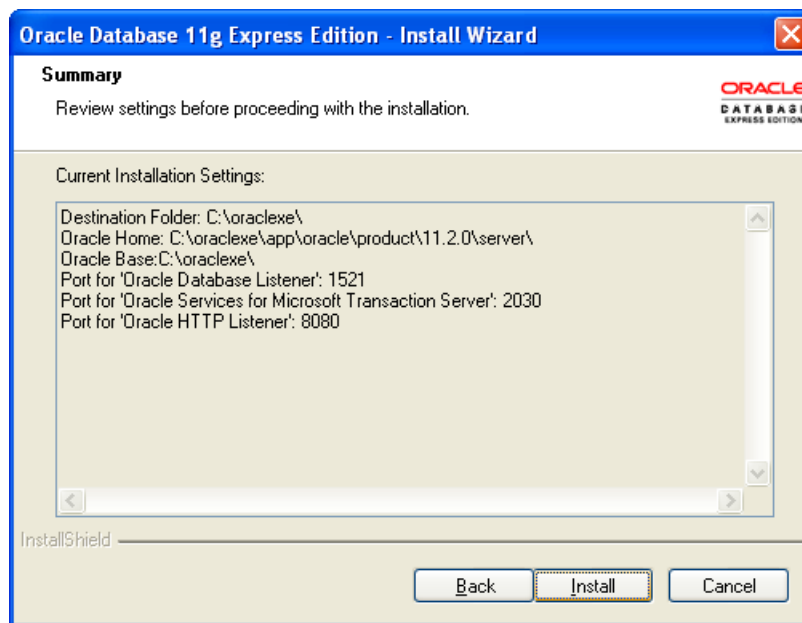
Oracle Database 11g Express Edition - Install Wizard

Summary

Review settings before proceeding with the installation.

ORACLE
DATABASE
EXPRESS EDITION

Current Installation Settings:

Destination Folder: C:\oraclexe\
Oracle Home: C:\oraclexe\app\oracle\product\11.2.0\server\
Oracle Base:C:\oraclexe\
Port for 'Oracle Database Listener': 1521
Port for 'Oracle Services for Microsoft Transaction Server': 2030
Port for 'Oracle HTTP Listener': 8080

InstallShield

Back Install Cancel